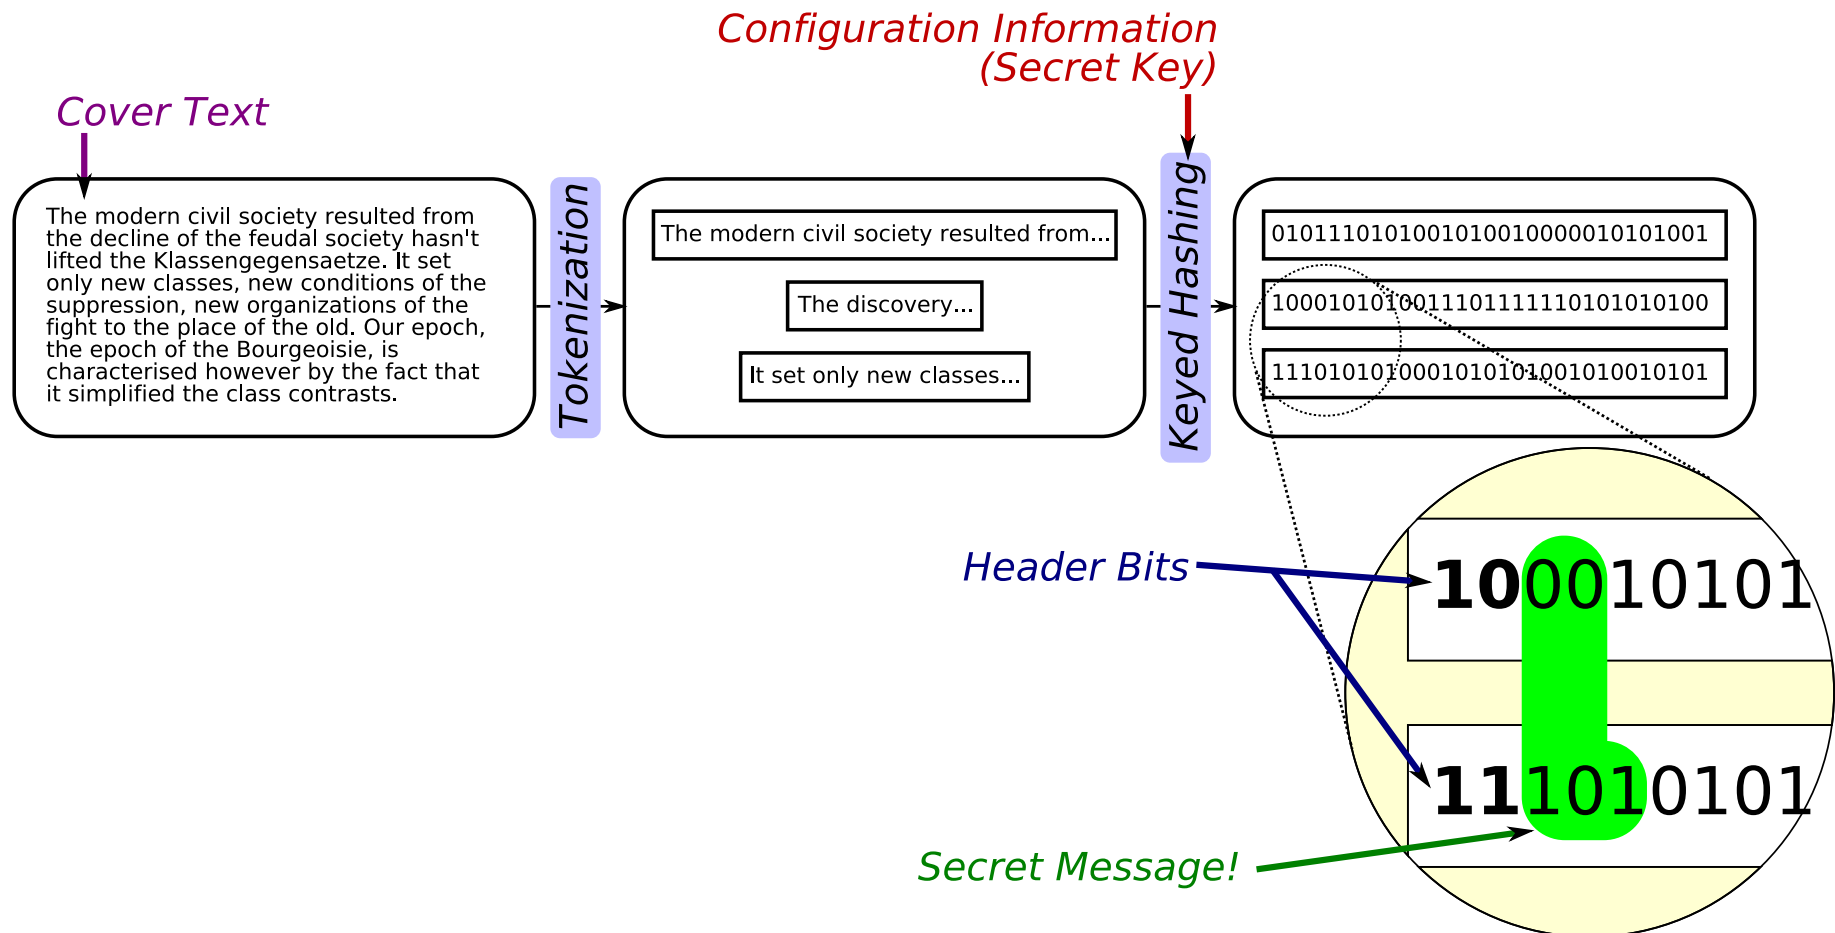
Configuration Information
(Secret Key)

Cover Text

The modern civil society resulted from the decline of the feudal society hasn't lifted the Klassengegensaetze. It set only new classes, new conditions of the suppression, new organizations of the fight to the place of the old. Our epoch, the epoch of the Bourgeoisie, is characterised however by the fact that it simplified the class contrasts.

Tokenization

The modern civil society resulted from...

The discovery...

It set only new classes...

Keyed Hashing

01011101010010100100000010101001

10001010100111011111101010101000

11101010100010101010010100100101

Header Bits

1000010101

1110100101

Secret Message!